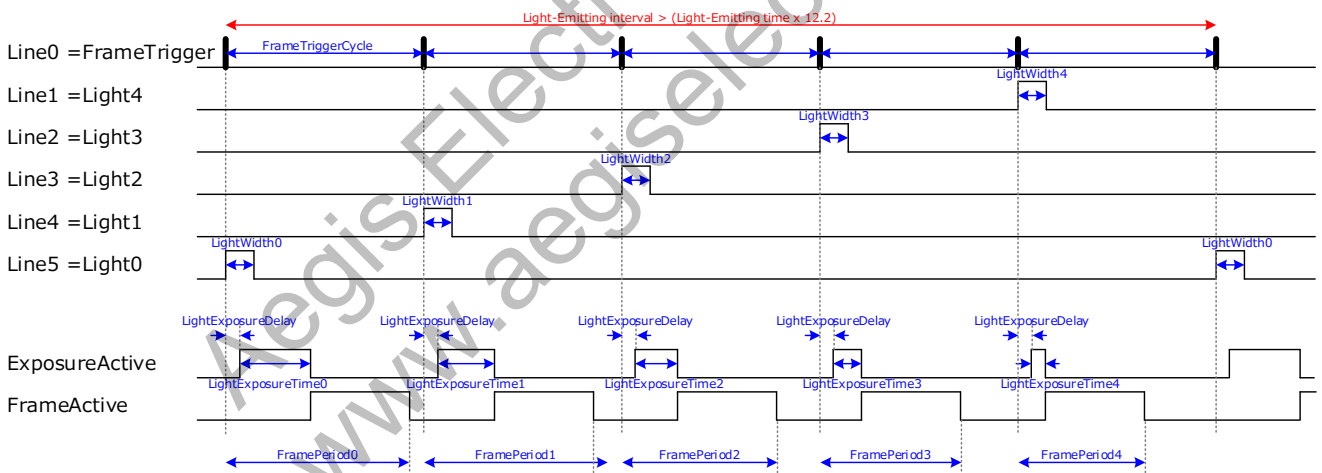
Light-Emitting interval > (Light-Emitting time x 12.2)

Line0 =FrameTrigger
FrameTriggerCycle

Line1 =Light4
LightWidth4

Line2 =Light3
LightWidth3

Line3 =Light2
LightWidth2

Line4 =Light1
LightWidth1

Line5 =Light0
LightWidth0
LightWidth0

LightExposureDelay
LightExposureDelay
LightExposureDelay
LightExposureDelay
LightExposureDelay

ExposureActive
LightExposureTime0
LightExposureTime1
LightExposureTime2
LightExposureTime3
LightExposureTime4

FrameActive

FramePeriod0
FramePeriod1
FramePeriod2
FramePeriod3
FramePeriod4

Aegis Electronic
www.aegiselect.com